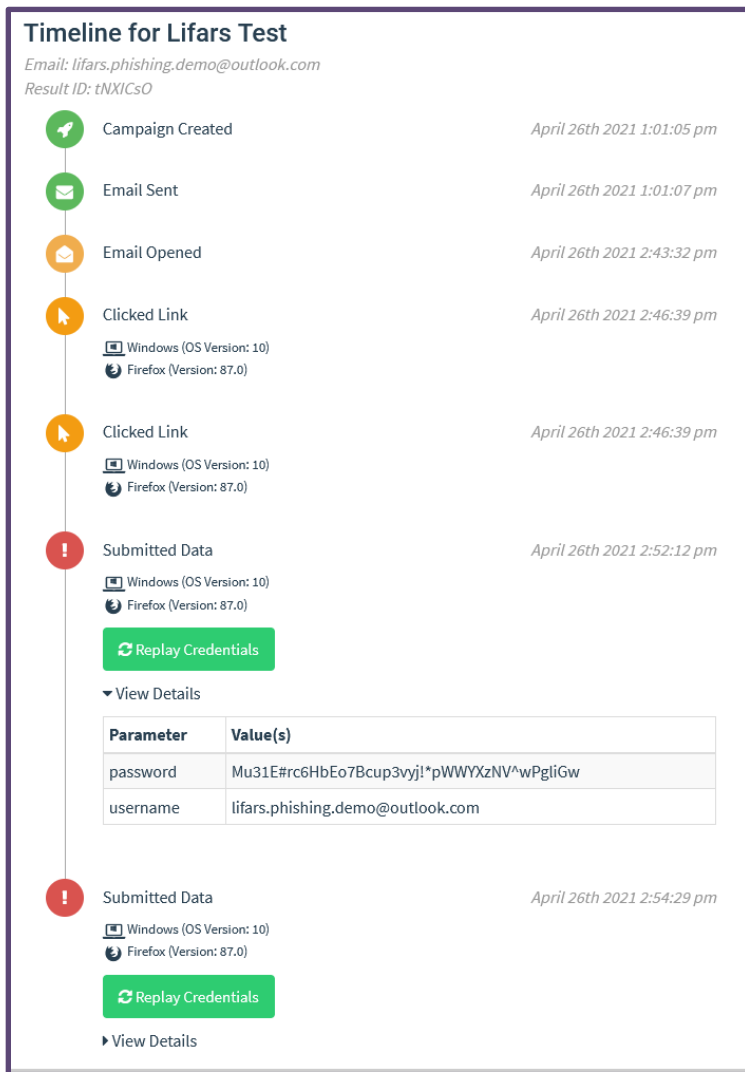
Timeline for Lifars Test
Email: lifars.phishing.demo@outlook.com
Result ID: tNXICsO

Campaign Created April 26th 2021 1:01:05 pm

Email Sent April 26th 2021 1:01:07 pm

Email Opened April 26th 2021 2:43:32 pm

Clicked Link April 26th 2021 2:46:39 pm
Windows (OS Version: 10)
Firefox (Version: 87.0)

Clicked Link April 26th 2021 2:46:39 pm
Windows (OS Version: 10)
Firefox (Version: 87.0)

Submitted Data April 26th 2021 2:52:12 pm
Windows (OS Version: 10)
Firefox (Version: 87.0)

Replay Credentials

View Details

| Parameter | Value(s) |
|---|---|
| password | Mu31E#rc6HbEo7Bcup3vyj!*pWWYXzNV^wPgliGw |
| username | lifars.phishing.demo@outlook.com |

Submitted Data April 26th 2021 2:54:29 pm
Windows (OS Version: 10)
Firefox (Version: 87.0)

Replay Credentials

View Details